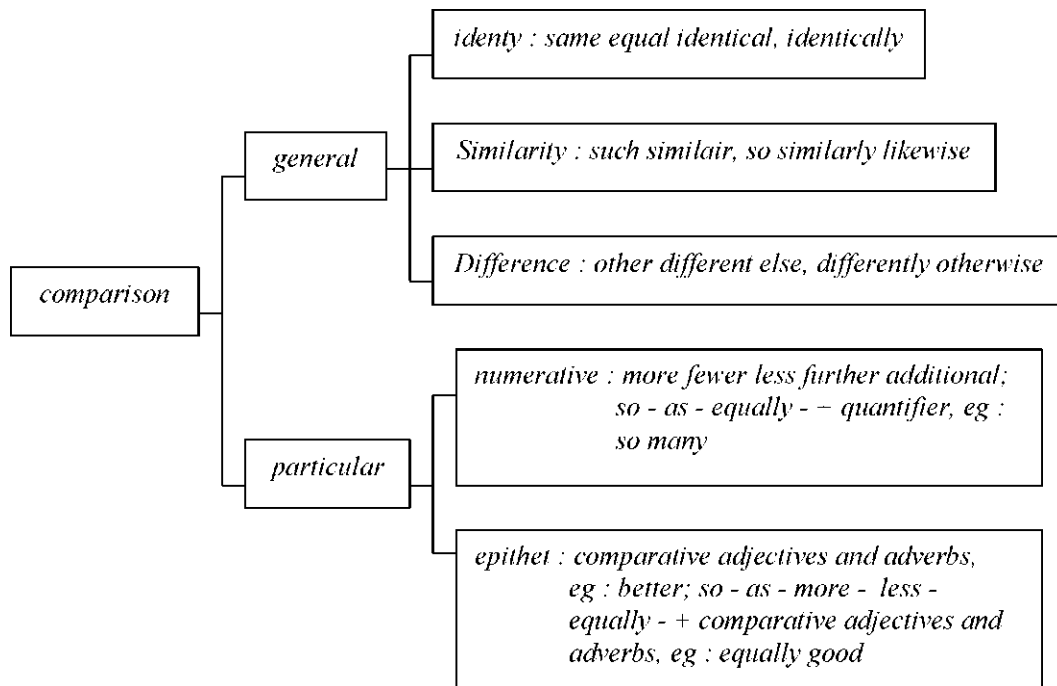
comparison

general

identy : same equal identical, identically

Similarity : such similair, so similarly likewise

Difference : other different else, differently otherwise

particular

numerative : more fewer less further additional; so - as - equally - + quantifier, eg : so many

epithet : comparative adjectives and adverbs, eg : better; so - as - more - less - equally - + comparative adjectives and adverbs, eg : equally good